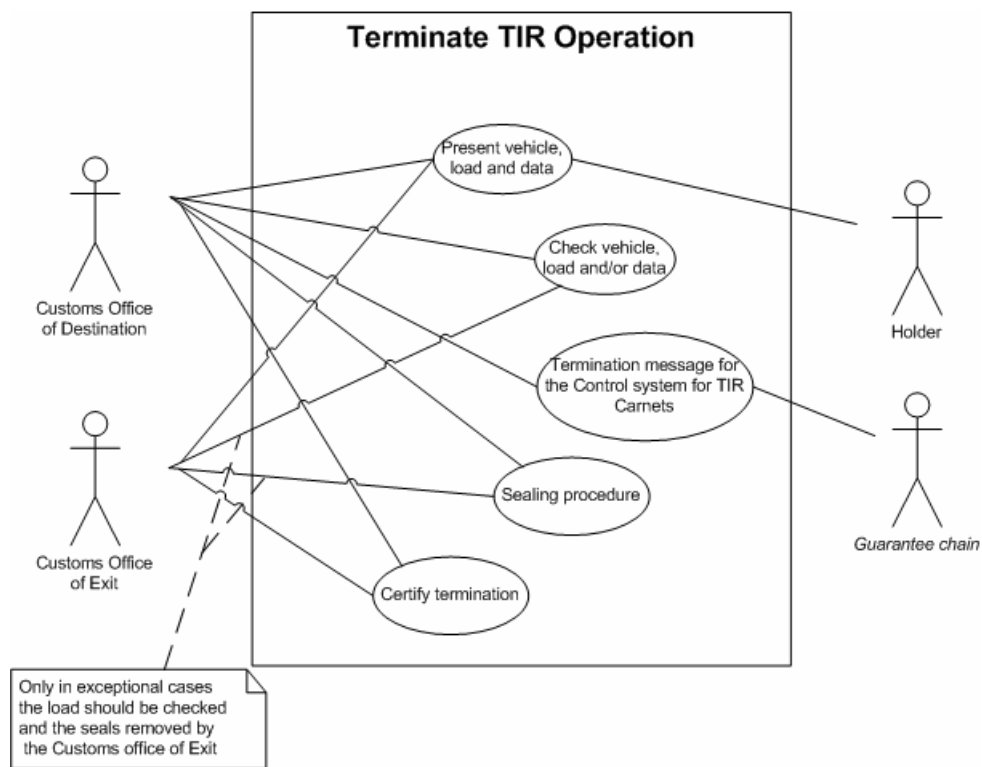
Terminate TIR Operation

Customs Office of Destination

Customs Office of Exit

Present vehicle, load and data

Check vehicle, load and/or data

Termination message for the Control system for TIR Carnets

Sealing procedure

Certify termination

Holder

Guarantee chain

Only in exceptional cases the load should be checked and the seals removed by the Customs office of Exit